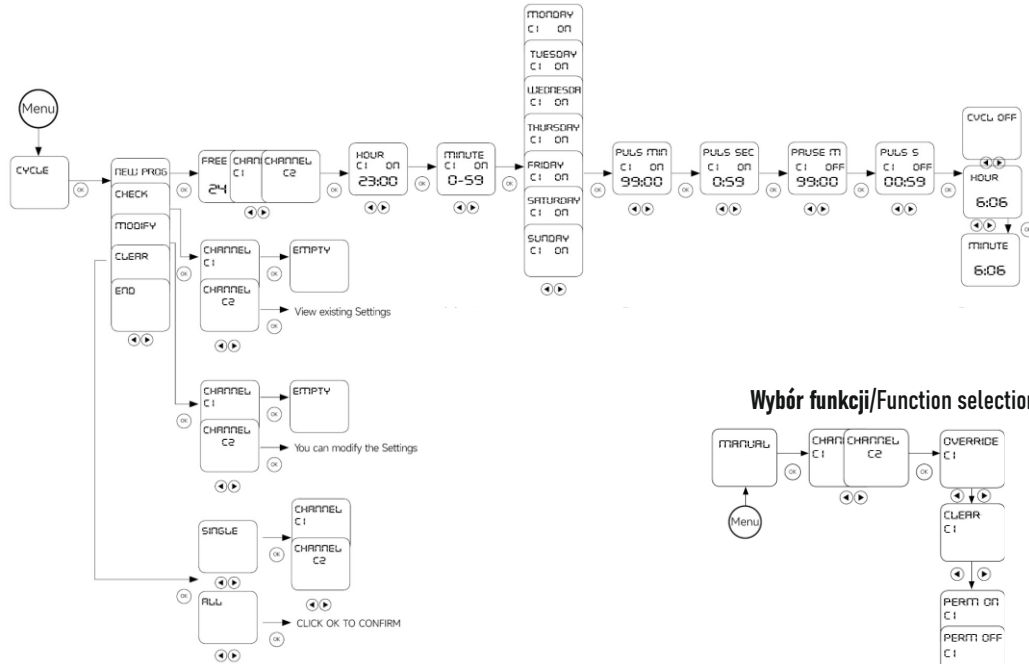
Menu

CYCLE

OK

NEW PROG
CHECK
MODIFY
CLEAR
END

OK

FREE
24

CHAN
C1

CHANNEL
C2

OK

HOUR
C1 ON
23:00

OK

MINUTE
C1 ON
0-59

OK

MONDAY
C1 ON
TUESDAY
C1 ON
WEDNESDA
C1 ON
THURSDAY
C1 ON
FRIDAY
C1 ON
SATURDAY
C1 ON
SUNDAY
C1 ON

OK

PULS MIN
C1 ON
99:00

OK

PULS SEC
C1 ON
0:59

OK

PAUSE M
C1 OFF
99:00

OK

PULS S
C1 OFF
00:59

OK

CYCL OFF

HOUR
6:06

MINUTE
6:06

OK

CHANNEL
C1

EMPTY

CHANNEL
C2

OK

View existing Settings

OK

CHANNEL
C1

EMPTY

CHANNEL
C2

OK

You can modify the Settings

SINGLE

OK

CHANNEL
C1

CHANNEL
C2

OK

ALL

OK

CLICK OK TO CONFIRM

Wybór funkcji/Function selection

MANUAL

OK

CHAN
C1

CHANNEL
C2

OK

Menu

OVERRIDE
C1

CLEAR
C1

PERM ON
C1

PERM OFF
C1